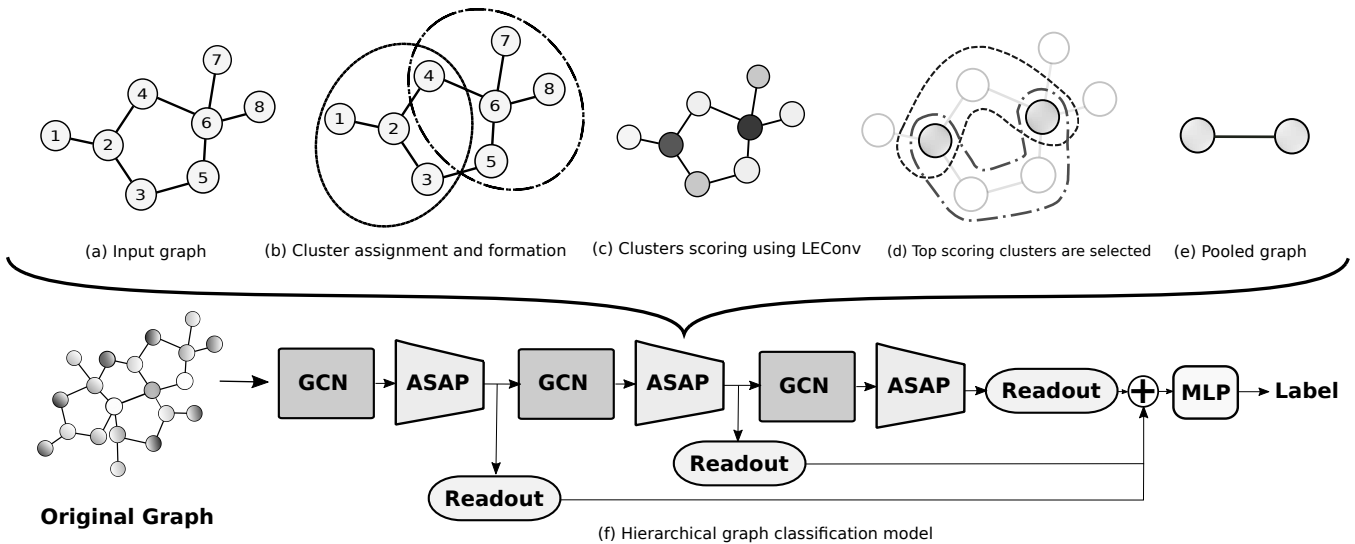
7
4
8
6
1
2
5
3

7
4
8
6
1
2
5
3

(a) Input graph

(b) Cluster assignment and formation

(c) Clusters scoring using LEConv

(d) Top scoring clusters are selected

(e) Pooled graph

GCN
ASAP
GCN
ASAP
GCN
ASAP
Readout
MLP
Label
Readout
Readout

Original Graph

(f) Hierarchical graph classification model